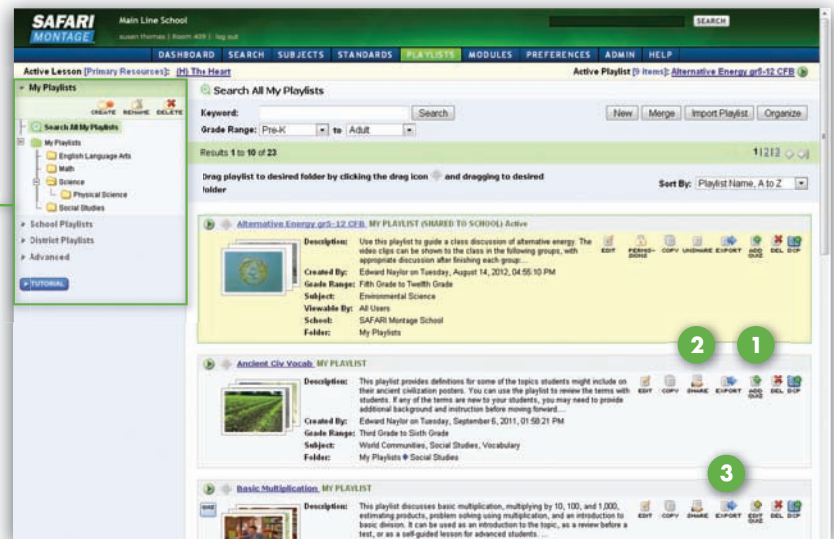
SAFARI MONTAGE

Main Line School
susan thomas | Room 409 | log out

SEARCH

DASHBOARD SEARCH SUBJECTS STANDARDS PLAYLISTS MODULES PREFERENCES ADMIN HELP

Active Lesson [Primary Resources]: (H) The Heart

Active Playlist [9 items]: Alternative Energy gr5-12 CFB

My Playlists

CREATE RENAME DELETE

Search All My Playlists

My Playlists
English Language Arts
Math
Science
Physical Science
Social Studies

School Playlists
District Playlists
Advanced

TUTORIAL

Search All My Playlists

Keyword: Search

Grade Range: Pre-K to Adult

New Merge Import Playlist Organize

Results 1 to 10 of 23

1|2|3

Drag playlist to desired folder by clicking the drag icon and dragging to desired folder

Sort By: Playlist Name, A to Z

Alternative Energy gr5-12 CFB MY PLAYLIST (SHARED TO SCHOOL) Active

| | |
|---|---|
| Description: | Use this playlist to guide a class discussion of alternative energy. The video clips can be shown to the class in the following groups, with appropriate discussion after finishing each group:... |
| Created By: | Edward Naylor on Tuesday, August 14, 2012, 04:55:10 PM |
| Grade Range: | Fifth Grade to Twelfth Grade |
| Subject: | Environmental Science |
| Viewable By: | All Users |
| School: | SAFARI Montage School |
| Folder: | My Playlists |

EDIT PERMISSIONS COPY UNSHARE EXPORT ADD QUIZ DEL DCP

2 1

Ancient Civ Vocab MY PLAYLIST

| | |
|---|---|
| Description: | This playlist provides definitions for some of the topics students might include on their ancient civilization posters. You can use the playlist to review the terms with students. If any of the terms are new to your students, you may need to provide additional background and instruction before moving forward.... |
| Created By: | Edward Naylor on Tuesday, September 6, 2011, 01:58:21 PM |
| Grade Range: | Third Grade to Sixth Grade |
| Subject: | World Communities, Social Studies, Vocabulary |
| Folder: | My Playlists ◆ Social Studies |

EDIT COPY SHARE EXPORT ADD QUIZ DEL DCP

3

Basic Multiplication MY PLAYLIST

QUIZ

| | |
|---|---|
| Description: | This playlist discusses basic multiplication, multiplying by 10, 100, and 1,000, estimating products, problem solving using multiplication, and an introduction to basic division. It can be used as an introduction to the topic, as a review before a test, or as a self-guided lesson for advanced students. ... |

EDIT COPY SHARE EXPORT EDIT QUIZ DEL DCP